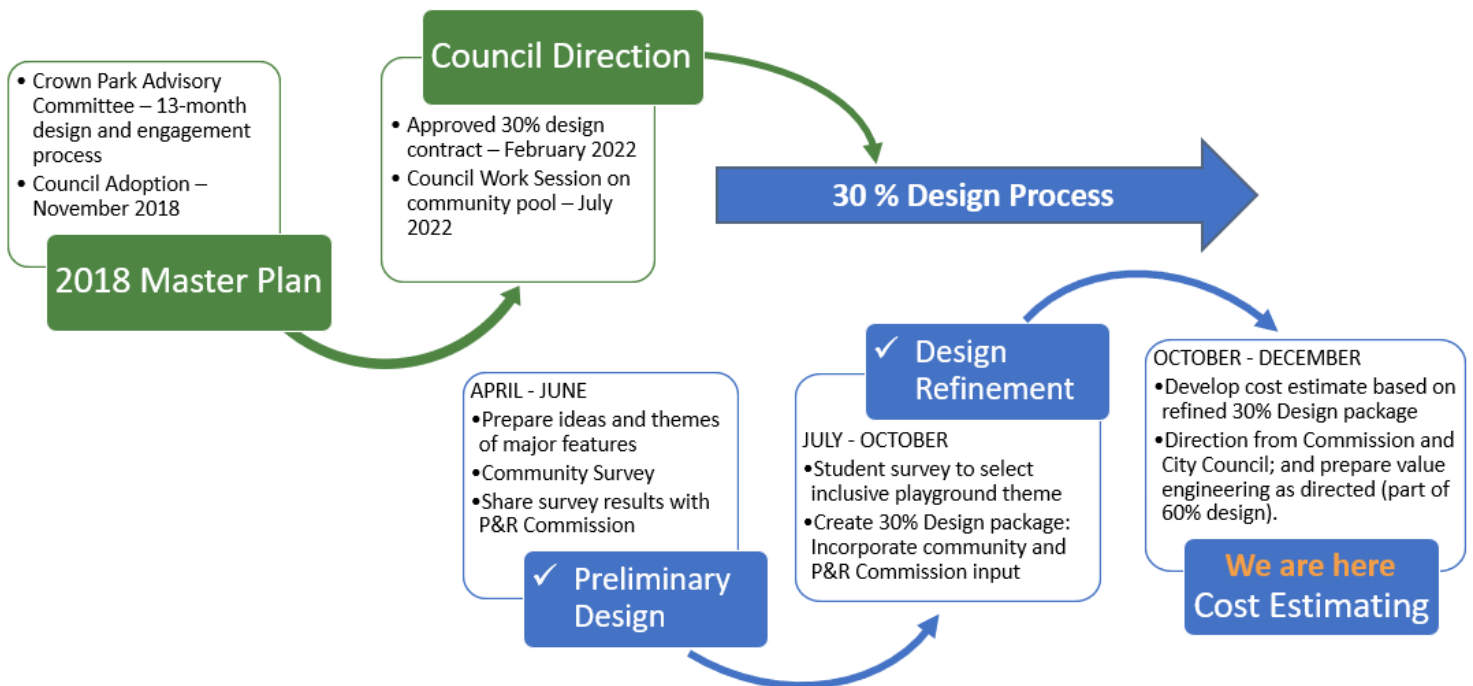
• Crown Park Advisory Committee – 13-month design and engagement process
• Council Adoption – November 2018

2018 Master Plan

Council Direction

• Approved 30% design contract – February 2022
• Council Work Session on community pool – July 2022

30 % Design Process

APRIL - JUNE
•Prepare ideas and themes of major features
•Community Survey
•Share survey results with P&R Commission

✓ Preliminary Design

✓ Design Refinement

JULY - OCTOBER
•Student survey to select inclusive playground theme
•Create 30% Design package: Incorporate community and P&R Commission input

OCTOBER - DECEMBER
•Develop cost estimate based on refined 30% Design package
•Direction from Commission and City Council; and prepare value engineering as directed (part of 60% design).

We are here
Cost Estimating